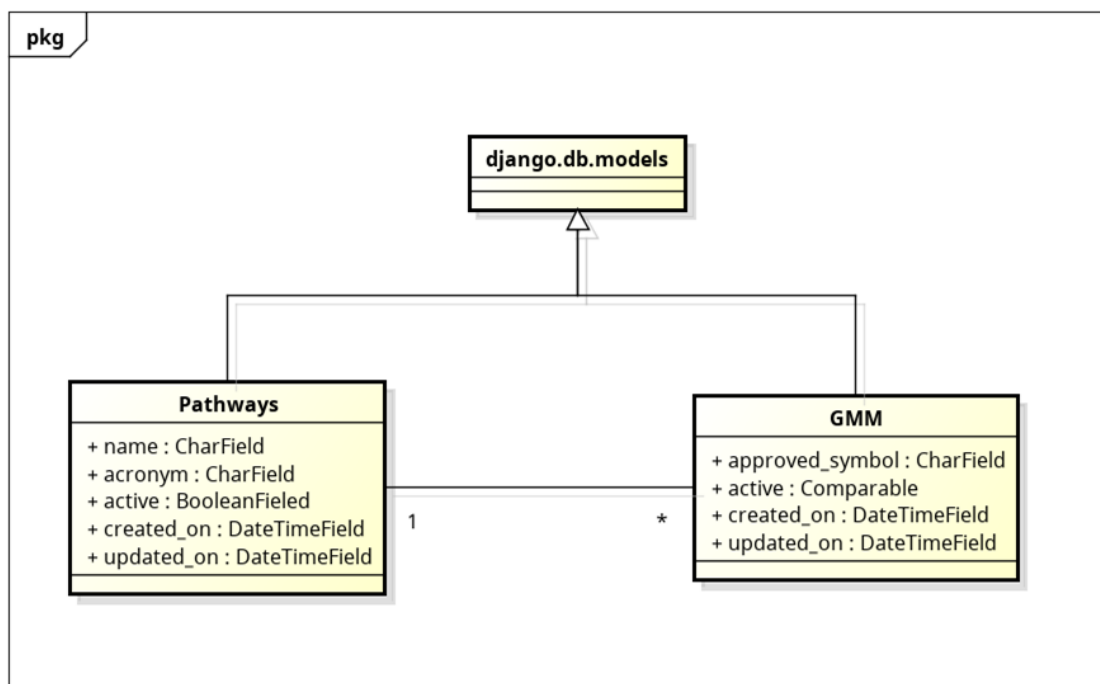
pkg

django.db.models

Pathways

+ name : CharField
+ acronym : CharField
+ active : BooleanFieled
+ created_on : DateTimeField
+ updated_on : DateTimeField

1

*

GMM

+ approved_symbol : CharField
+ active : Comparable
+ created_on : DateTimeField
+ updated_on : DateTimeField